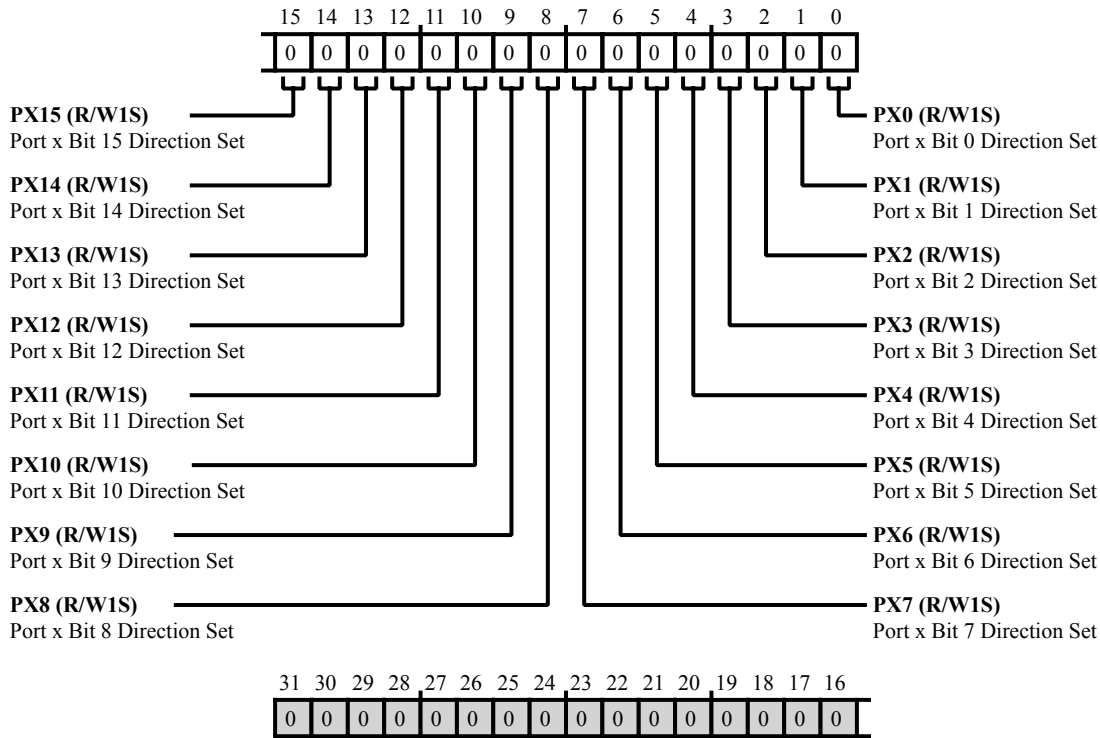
15 14 13 12 11 10 9 8 7 6 5 4 3 2 1 0

| 0 | 0 | 0 | 0 | 0 | 0 | 0 | 0 | 0 | 0 | 0 | 0 | 0 | 0 | 0 | 0 |
|---|---|---|---|---|---|---|---|---|---|---|---|---|---|---|---|

**PX15 (R/W1S)**
Port x Bit 15 Direction Set

**PX14 (R/W1S)**
Port x Bit 14 Direction Set

**PX13 (R/W1S)**
Port x Bit 13 Direction Set

**PX12 (R/W1S)**
Port x Bit 12 Direction Set

**PX11 (R/W1S)**
Port x Bit 11 Direction Set

**PX10 (R/W1S)**
Port x Bit 10 Direction Set

**PX9 (R/W1S)**
Port x Bit 9 Direction Set

**PX8 (R/W1S)**
Port x Bit 8 Direction Set

**PX0 (R/W1S)**
Port x Bit 0 Direction Set

**PX1 (R/W1S)**
Port x Bit 1 Direction Set

**PX2 (R/W1S)**
Port x Bit 2 Direction Set

**PX3 (R/W1S)**
Port x Bit 3 Direction Set

**PX4 (R/W1S)**
Port x Bit 4 Direction Set

**PX5 (R/W1S)**
Port x Bit 5 Direction Set

**PX6 (R/W1S)**
Port x Bit 6 Direction Set

**PX7 (R/W1S)**
Port x Bit 7 Direction Set

31 30 29 28 27 26 25 24 23 22 21 20 19 18 17 16

| 0 | 0 | 0 | 0 | 0 | 0 | 0 | 0 | 0 | 0 | 0 | 0 | 0 | 0 | 0 | 0 |
|---|---|---|---|---|---|---|---|---|---|---|---|---|---|---|---|